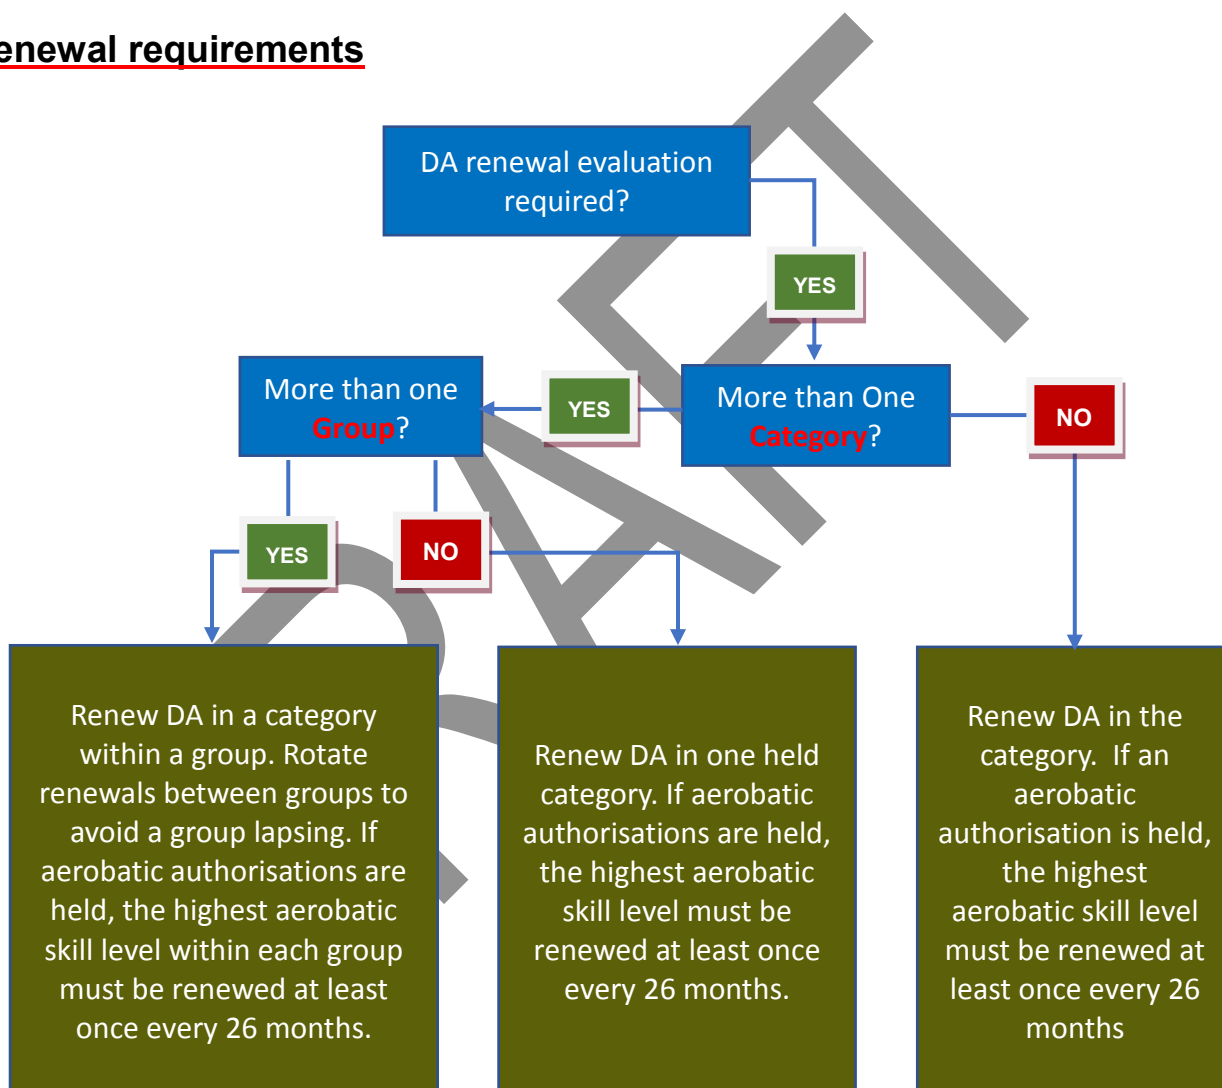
enewal requirements

DA renewal evaluation required?

YES

More than one Group?

YES

More than One Category?

NO

YES

NO

Renew DA in a category within a group. Rotate renewals between groups to avoid a group lapsing. If aerobatic authorisations are held, the highest aerobatic skill level within each group must be renewed at least once every 26 months.

Renew DA in one held category. If aerobatic authorisations are held, the highest aerobatic skill level must be renewed at least once every 26 months.

Renew DA in the category. If an aerobatic authorisation is held, the highest aerobatic skill level must be renewed at least once every 26 months